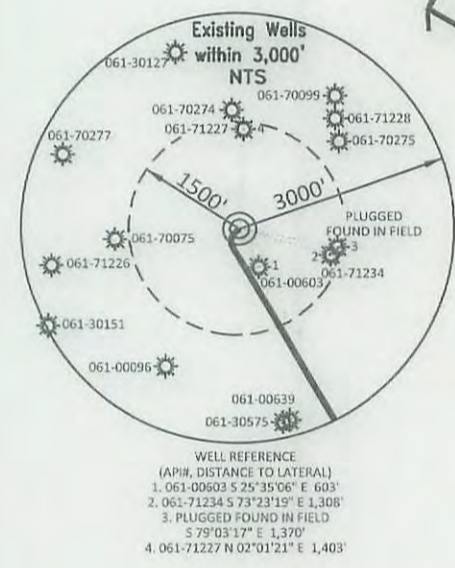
Existing Wells within 3,000' NTS

061-30127

061-70274

061-70099

061-71228

061-71227

4

061-70275

061-70277

1500'

3000'

PLUGGED FOUND IN FIELD

061-70075

2

3

1

061-71226

061-00603

061-71234

061-30151

061-00096

061-00639

061-30575

WELL REFERENCE
(API#, DISTANCE TO LATERAL)
1. 061-00603 S 25°35'06" E 603'
2. 061-71234 S 73°23'19" E 1,308'
3. PLUGGED FOUND IN FIELD
S 79°03'17" E 1,370'
4. 061-71227 N 02°01'21" E 1,403'